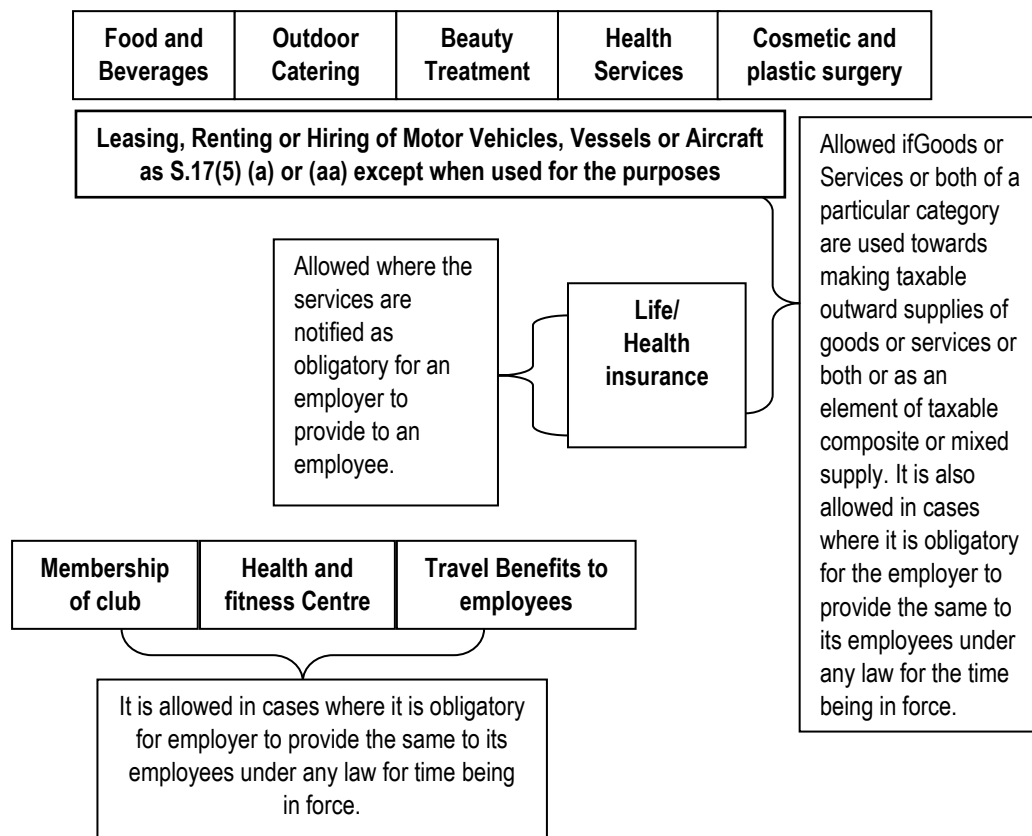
| Food and Beverages | Outdoor Catering | Beauty Treatment | Health Services | Cosmetic and plastic surgery |
|---|---|---|---|---|

Leasing, Renting or Hiring of Motor Vehicles, Vessels or Aircraft as S.17(5) (a) or (aa) except when used for the purposes

Allowed ifGoods or Services or both of a particular category are used towards making taxable outward supplies of goods or services or both or as an element of taxable composite or mixed supply. It is also allowed in cases where it is obligatory for the employer to provide the same to its employees under any law for the time being in force.

Allowed where the services are notified as obligatory for an employer to provide to an employee.

Life/ Health insurance

| Membership of club | Health and fitness Centre | Travel Benefits to employees |
|---|---|---|

It is allowed in cases where it is obligatory for employer to provide the same to its employees under any law for time being in force.